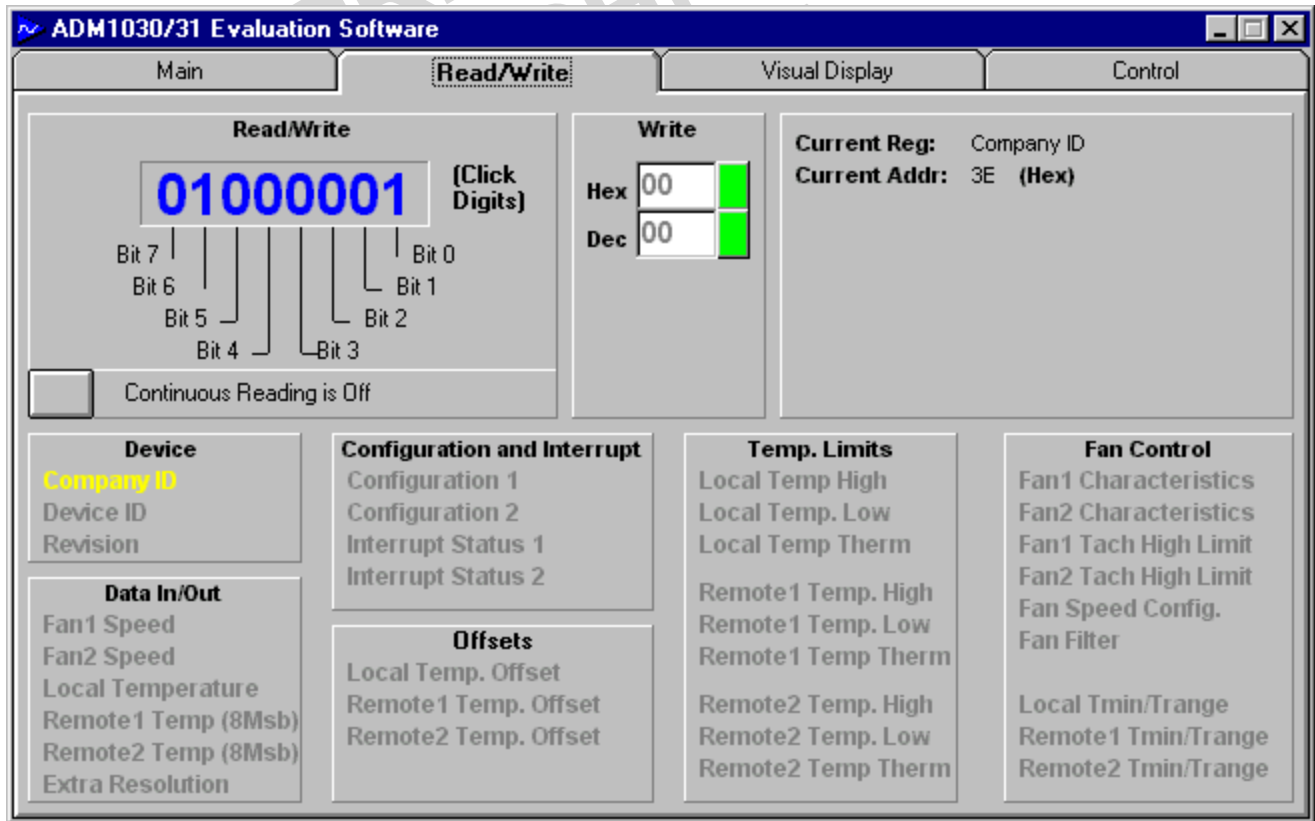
ADM1030/31 Evaluation Software

Main | Read/Write | Visual Display | Control

Read/Write

01000001

(Click Digits)

Bit 7
Bit 6
Bit 5
Bit 4
Bit 3
Bit 2
Bit 1
Bit 0

Continuous Reading is Off

Write

Hex 00

Dec 00

Current Reg: Company ID
Current Addr: 3E (Hex)

Device
Company ID
Device ID
Revision

Data In/Out
Fan1 Speed
Fan2 Speed
Local Temperature
Remote1 Temp (8Msb)
Remote2 Temp (8Msb)
Extra Resolution

Configuration and Interrupt
Configuration 1
Configuration 2
Interrupt Status 1
Interrupt Status 2

Offsets
Local Temp. Offset
Remote1 Temp. Offset
Remote2 Temp. Offset

Temp. Limits
Local Temp High
Local Temp. Low
Local Temp Therm
Remote1 Temp. High
Remote1 Temp. Low
Remote1 Temp Therm
Remote2 Temp. High
Remote2 Temp. Low
Remote2 Temp Therm

Fan Control
Fan1 Characteristics
Fan2 Characteristics
Fan1 Tach High Limit
Fan2 Tach High Limit
Fan Speed Config.
Fan Filter
Local Tmin/Trange
Remote1 Tmin/Trange
Remote2 Tmin/Trange